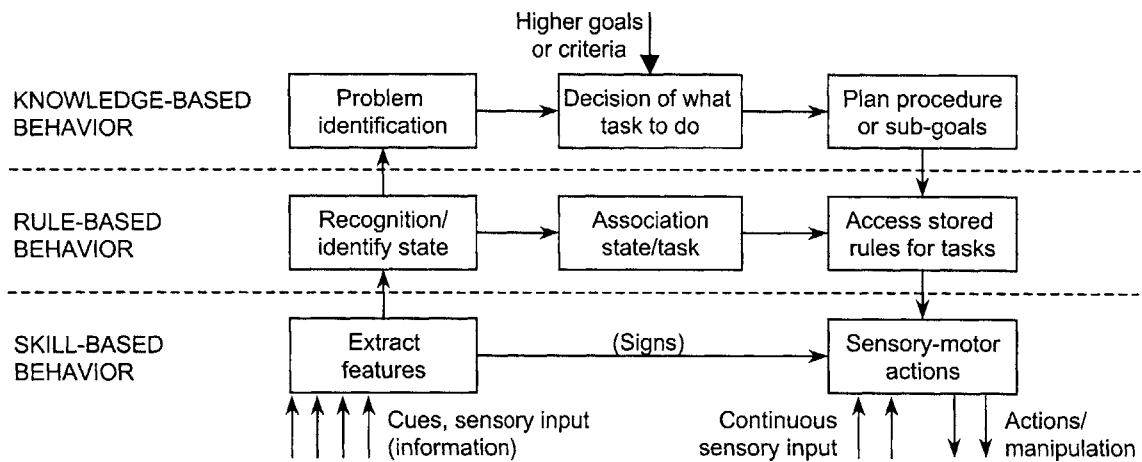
Higher goals or criteria

KNOWLEDGE-BASED BEHAVIOR

Problem identification

Decision of what task to do

Plan procedure or sub-goals

RULE-BASED BEHAVIOR

Recognition/ identify state

Association state/task

Access stored rules for tasks

SKILL-BASED BEHAVIOR

Extract features

(Signs)

Sensory-motor actions

Cues, sensory input (information)

Continuous sensory input

Actions/ manipulation